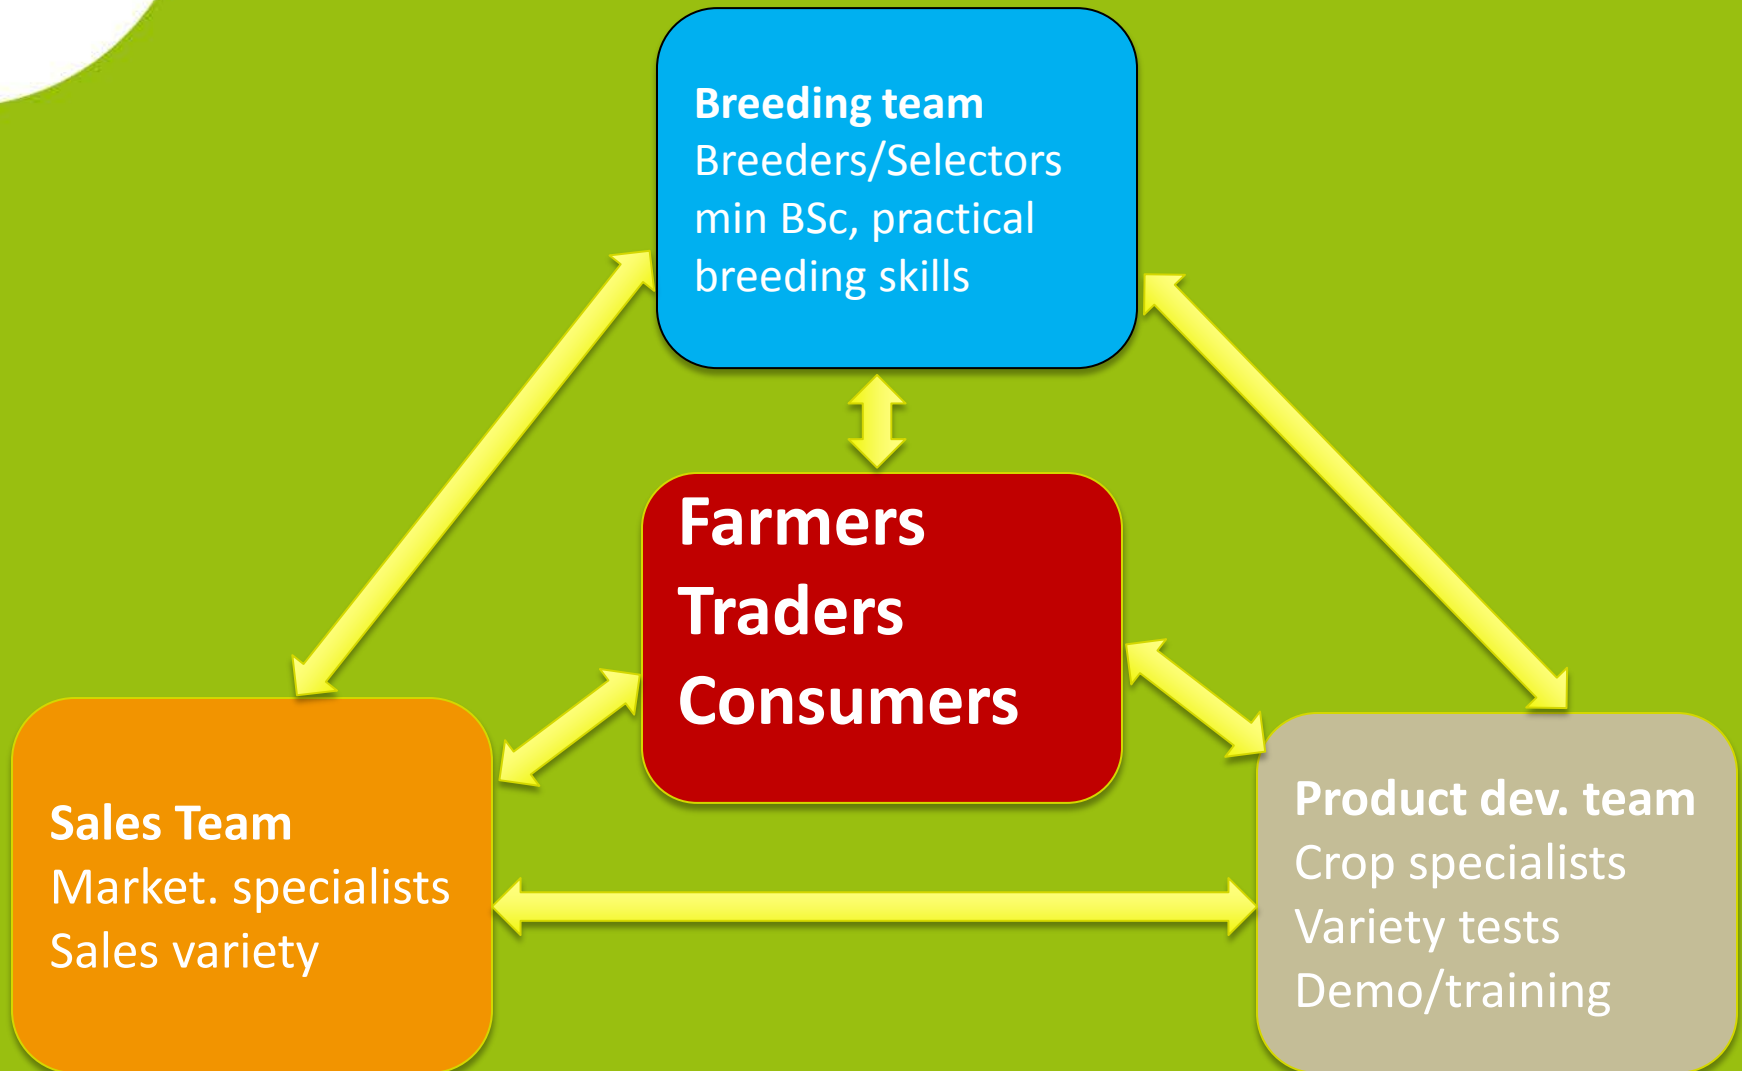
Breeding team
Breeders/Selectors
min BSc, practical breeding skills

Farmers
Traders
Consumers

Sales Team
Market. specialists
Sales variety

Product dev. team
Crop specialists
Variety tests
Demo/training